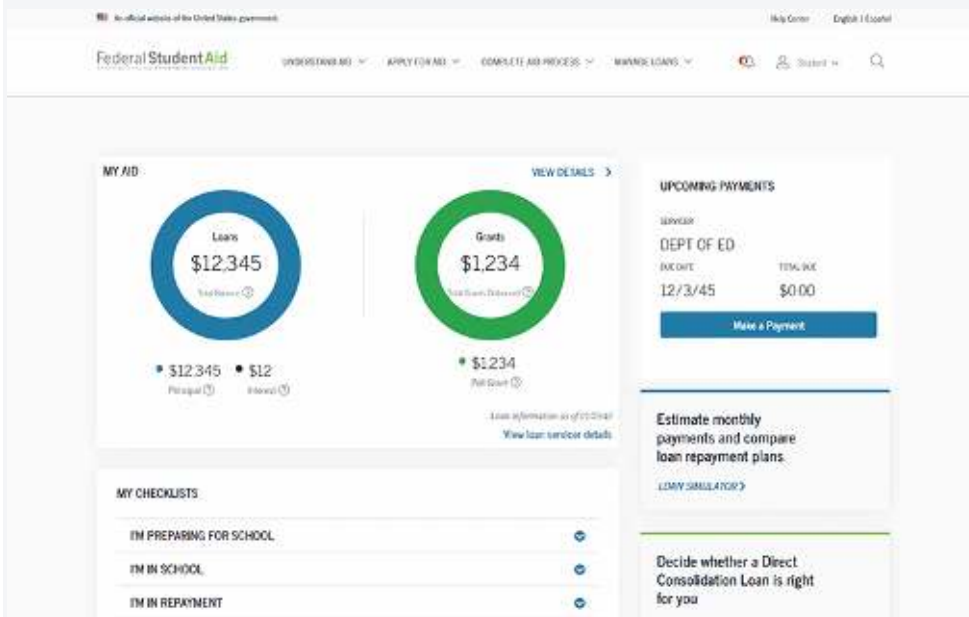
An official website of the United States government

Help Center English | Español

Federal Student Aid

UNDERSTAND AID ⌄ APPLY FOR AID ⌄ COMPLETE AID PROCESS ⌄ MANAGE LOANS ⌄

Student ⌄

MY AID

VIEW DETAILS >

Loans
$12,345
Total Balance

Grants
$1,234
Total Grants Disbursed

$12,345
Principal

$12
Interest

$1,234
Pell Grant

Loan information as of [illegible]

View loan servicer details

UPCOMING PAYMENTS

SERVICER
DEPT OF ED

DUE DATE
12/3/45

TOTAL DUE
$0.00

Make a Payment

Estimate monthly payments and compare loan repayment plans.

LOAN SIMULATOR >

MY CHECKLISTS

I'M PREPARING FOR SCHOOL

I'M IN SCHOOL

I'M IN REPAYMENT

Decide whether a Direct Consolidation Loan is right for you